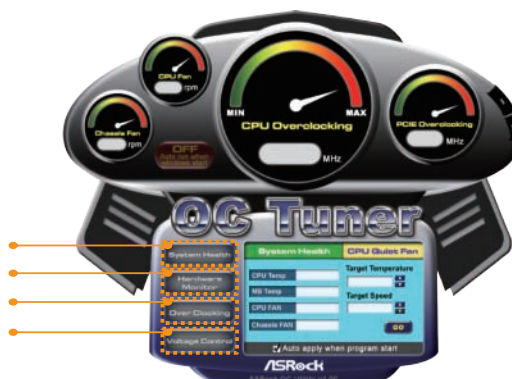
CPU Fan
rpm
Chassis Fan
rpm
OFF
Auto run when
MIN
MAX
CPU Overclocking
MHz
PCIE Overclocking
MHz
OC Tuner
System Health
Hardware Monitor
Over Clocking
Voltage Control
System Health
CPU Quiet Fan
CPU Temp
MB Temp
CPU FAN
Chassis FAN
Target Temperature
Target Speed
GO
Auto apply when program start
ASRock